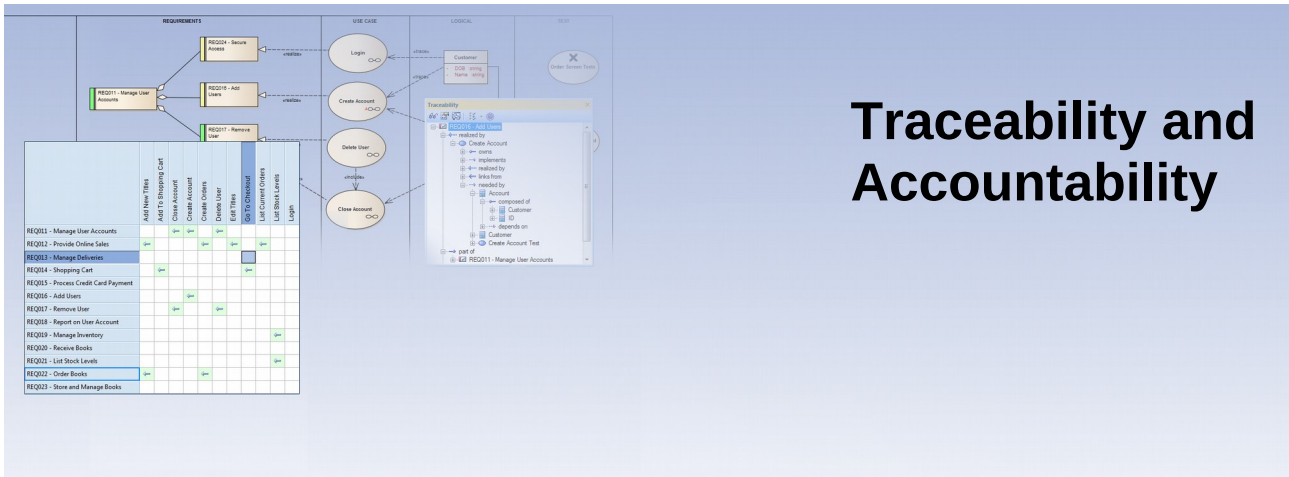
REQUIREMENTS

USE CASE

LOGICAL

TEST

REQ024 - Secure Access

REQ011 - Manage User Accounts

REQ016 - Add Users

REQ017 - Remove User

«realize»

«realize»

Login

Create Account

Delete User

Close Account

«trace»

«trace»

«include»

Customer

DOB : string
Name : string

Order Screen Tests

Traceability

REQ016 - Add Users
realized by
Create Account
owns
implements
realized by
links from
needed by
Account
composed of
Customer
ID
depends on
Customer
Create Account Test
part of
REQ011 - Manage User Accounts

| | Add New Titles | Add To Shopping Cart | Close Account | Create Account | Create Orders | Delete User | Edit Titles | Go To Checkout | List Current Orders | List Stock Levels | Login |
|---|---|---|---|---|---|---|---|---|---|---|---|
| REQ011 - Manage User Accounts | | | ⇐ | ⇐ | | ⇐ | | | | | |
| REQ012 - Provide Online Sales | ⇐ | | | | ⇐ | | ⇐ | | ⇐ | | |
| REQ013 - Manage Deliveries | | | | | | | | | | | |
| REQ014 - Shopping Cart | | ⇐ | | | | | | ⇐ | | | |
| REQ015 - Process Credit Card Payment | | | | | | | | | | | |
| REQ016 - Add Users | | | | ⇐ | | | | | | | |
| REQ017 - Remove User | | | ⇐ | | | ⇐ | | | | | |
| REQ018 - Report on User Account | | | | | | | | | | | |
| REQ019 - Manage Inventory | | | | | | | | | | ⇐ | |
| REQ020 - Receive Books | | | | | | | | | | | |
| REQ021 - List Stock Levels | | | | | | | | | | ⇐ | |
| REQ022 - Order Books | ⇐ | | | | ⇐ | | | | | | |
| REQ023 - Store and Manage Books | | | | | | | | | | | |

Traceability and Accountability